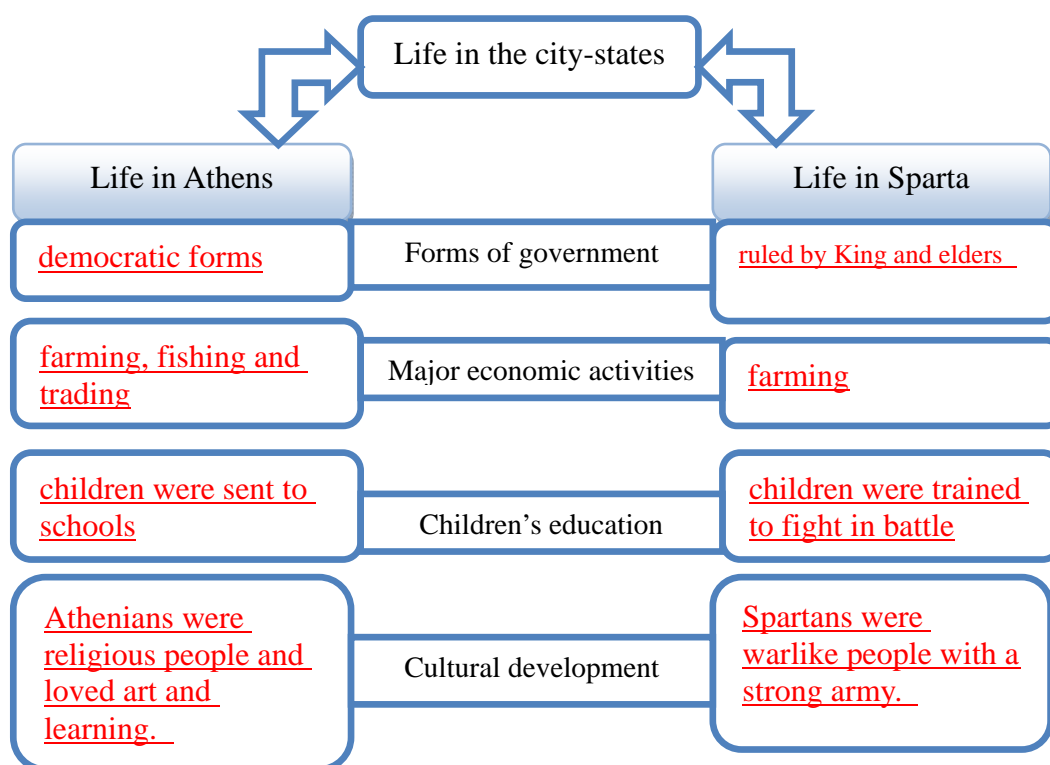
Life in the city-states

Life in Athens

Life in Sparta

democratic forms

Forms of government

ruled by King and elders

farming, fishing and trading

Major economic activities

farming

children were sent to schools

Children's education

children were trained to fight in battle

Athenians were religious people and loved art and learning.

Cultural development

Spartans were warlike people with a strong army.